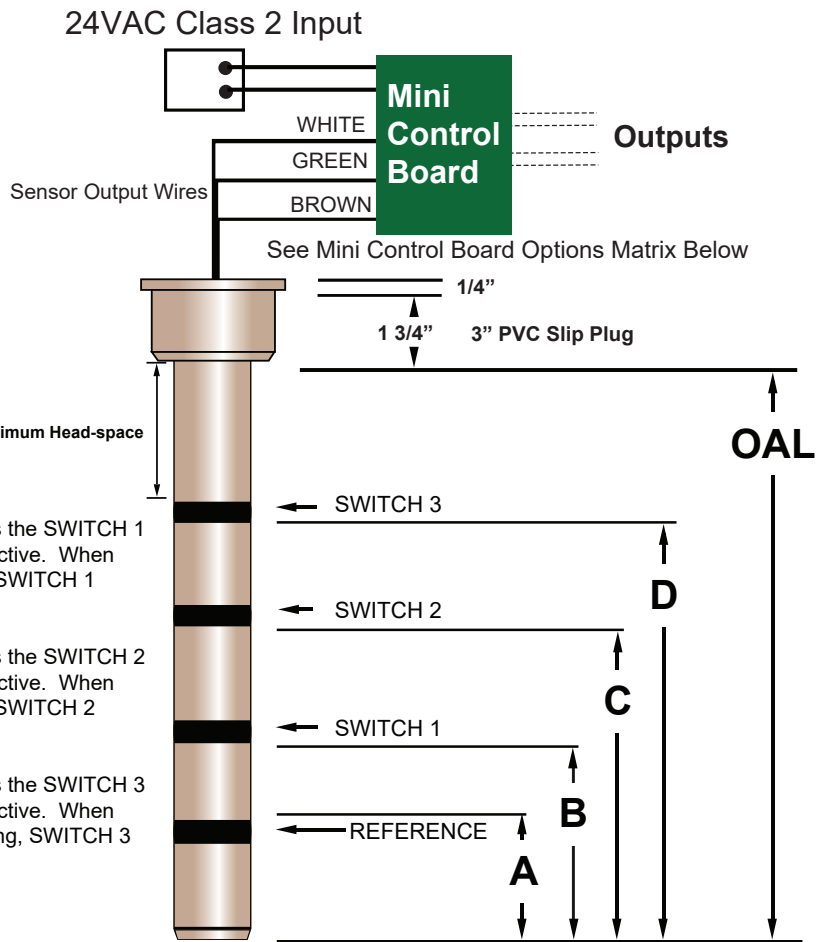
24VAC Class 2 Input

Mini Control Board

Outputs

WHITE

GREEN

BROWN

Sensor Output Wires

See Mini Control Board Options Matrix Below

1/4"

1 3/4"

3" PVC Slip Plug

imum Head-space

OAL

s the SWITCH 1 ctive. When SWITCH 1

SWITCH 3

s the SWITCH 2 ctive. When SWITCH 2

SWITCH 2

D

C

SWITCH 1

s the SWITCH 3 ctive. When ng, SWITCH 3

B

REFERENCE

A